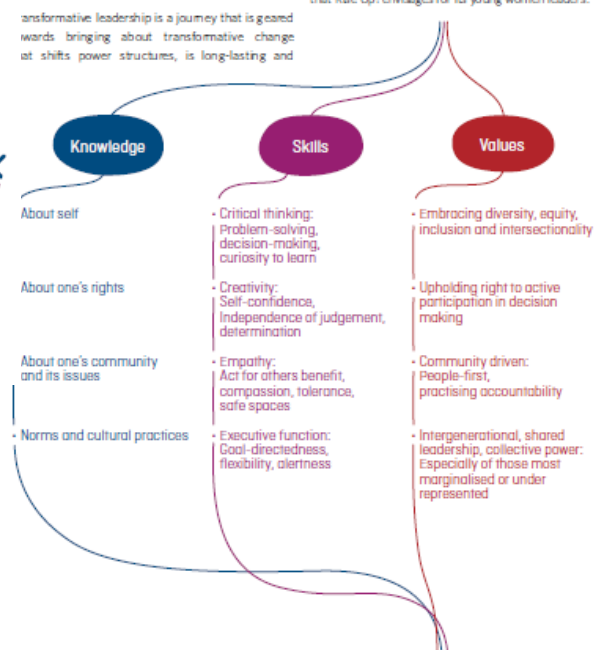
ansformative leadership is a journey that is geared wards bringing about transformative change at shifts power structures, is long-lasting and

that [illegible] for young women leaders.

Knowledge

Skills

Values

About self

About one's rights

About one's community and its issues

· Norms and cultural practices

· Critical thinking: Problem-solving, decision-making, curiosity to learn

· Creativity: Self-confidence, Independence of judgement, determination

· Empathy: Act for others benefit, compassion, tolerance, safe spaces

· Executive function: Goal-directedness, flexibility, alertness

· Embracing diversity, equity, inclusion and intersectionality

· Upholding right to active participation in decision making

· Community driven: People-first, practising accountability

· Intergenerational, shared leadership, collective power: Especially of those most marginalised or under represented